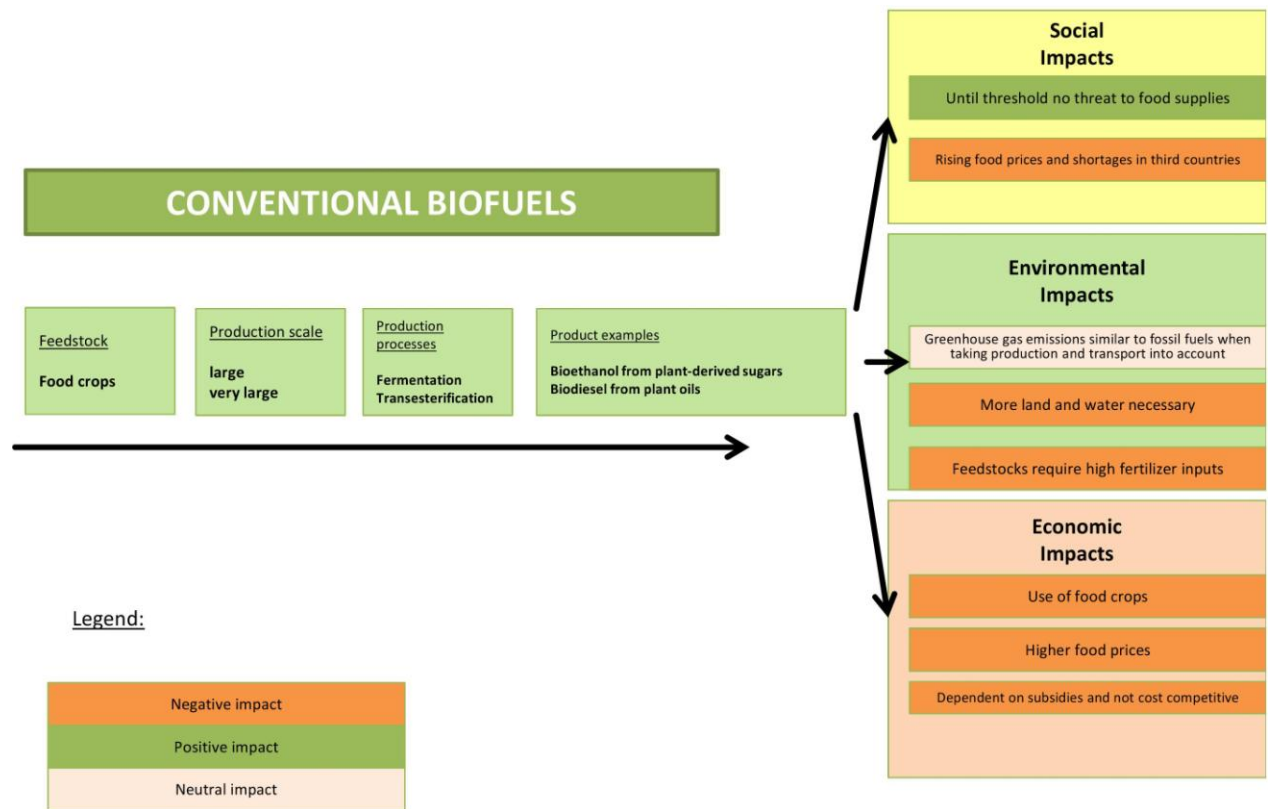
CONVENTIONAL BIOFUELS

Feedstock

Food crops

Production scale

large
very large

Production processes

Fermentation
Transesterification

Product examples

Bioethanol from plant-derived sugars
Biodiesel from plant oils

Social Impacts

Until threshold no threat to food supplies

Rising food prices and shortages in third countries

Environmental Impacts

Greenhouse gas emissions similar to fossil fuels when taking production and transport into account

More land and water necessary

Feedstocks require high fertilizer inputs

Economic Impacts

Use of food crops

Higher food prices

Dependent on subsidies and not cost competitive

Legend:

Negative impact

Positive impact

Neutral impact